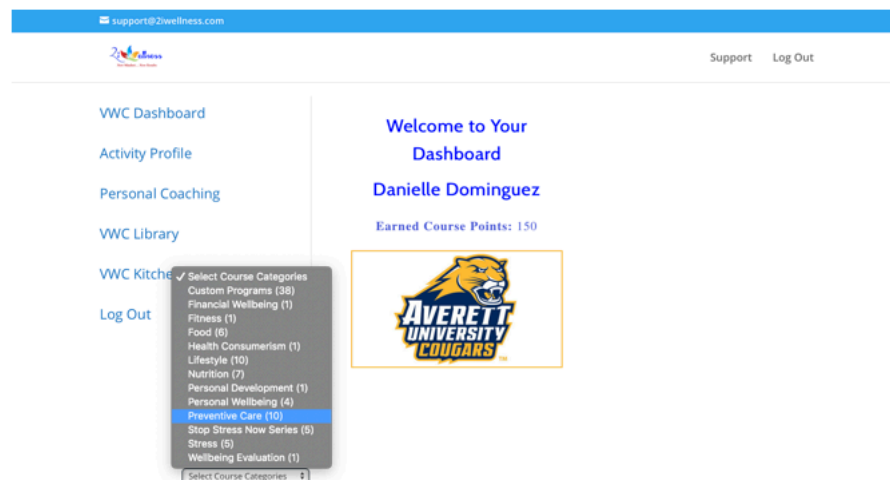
support@2iwellness.com

2iwellness
Your Wellness... Your Results

Support Log Out

VWC Dashboard

Activity Profile

Personal Coaching

VWC Library

VWC Kitche

Log Out

✓ Select Course Categories
Custom Programs (38)
Financial Wellbeing (1)
Fitness (1)
Food (6)
Health Consumerism (1)
Lifestyle (10)
Nutrition (7)
Personal Development (1)
Personal Wellbeing (4)
Preventive Care (10)
Stop Stress Now Series (5)
Stress (5)
Wellbeing Evaluation (1)

Select Course Categories

Welcome to Your Dashboard

Danielle Dominguez

Earned Course Points: 150

AVERETT UNIVERSITY COUGARS
TM